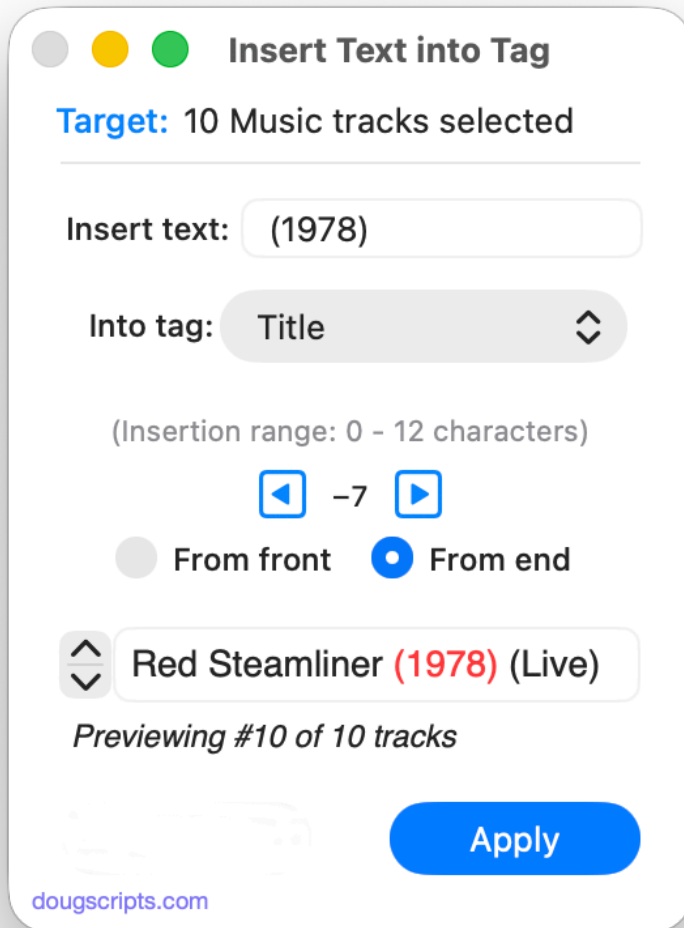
Insert Text into Tag

Target: 10 Music tracks selected

Insert text: (1978)

Into tag: Title

(Insertion range: 0 - 12 characters)

−7

From front From end

Red Steamliner (1978) (Live)

Previewing #10 of 10 tracks

Apply

dougscripts.com